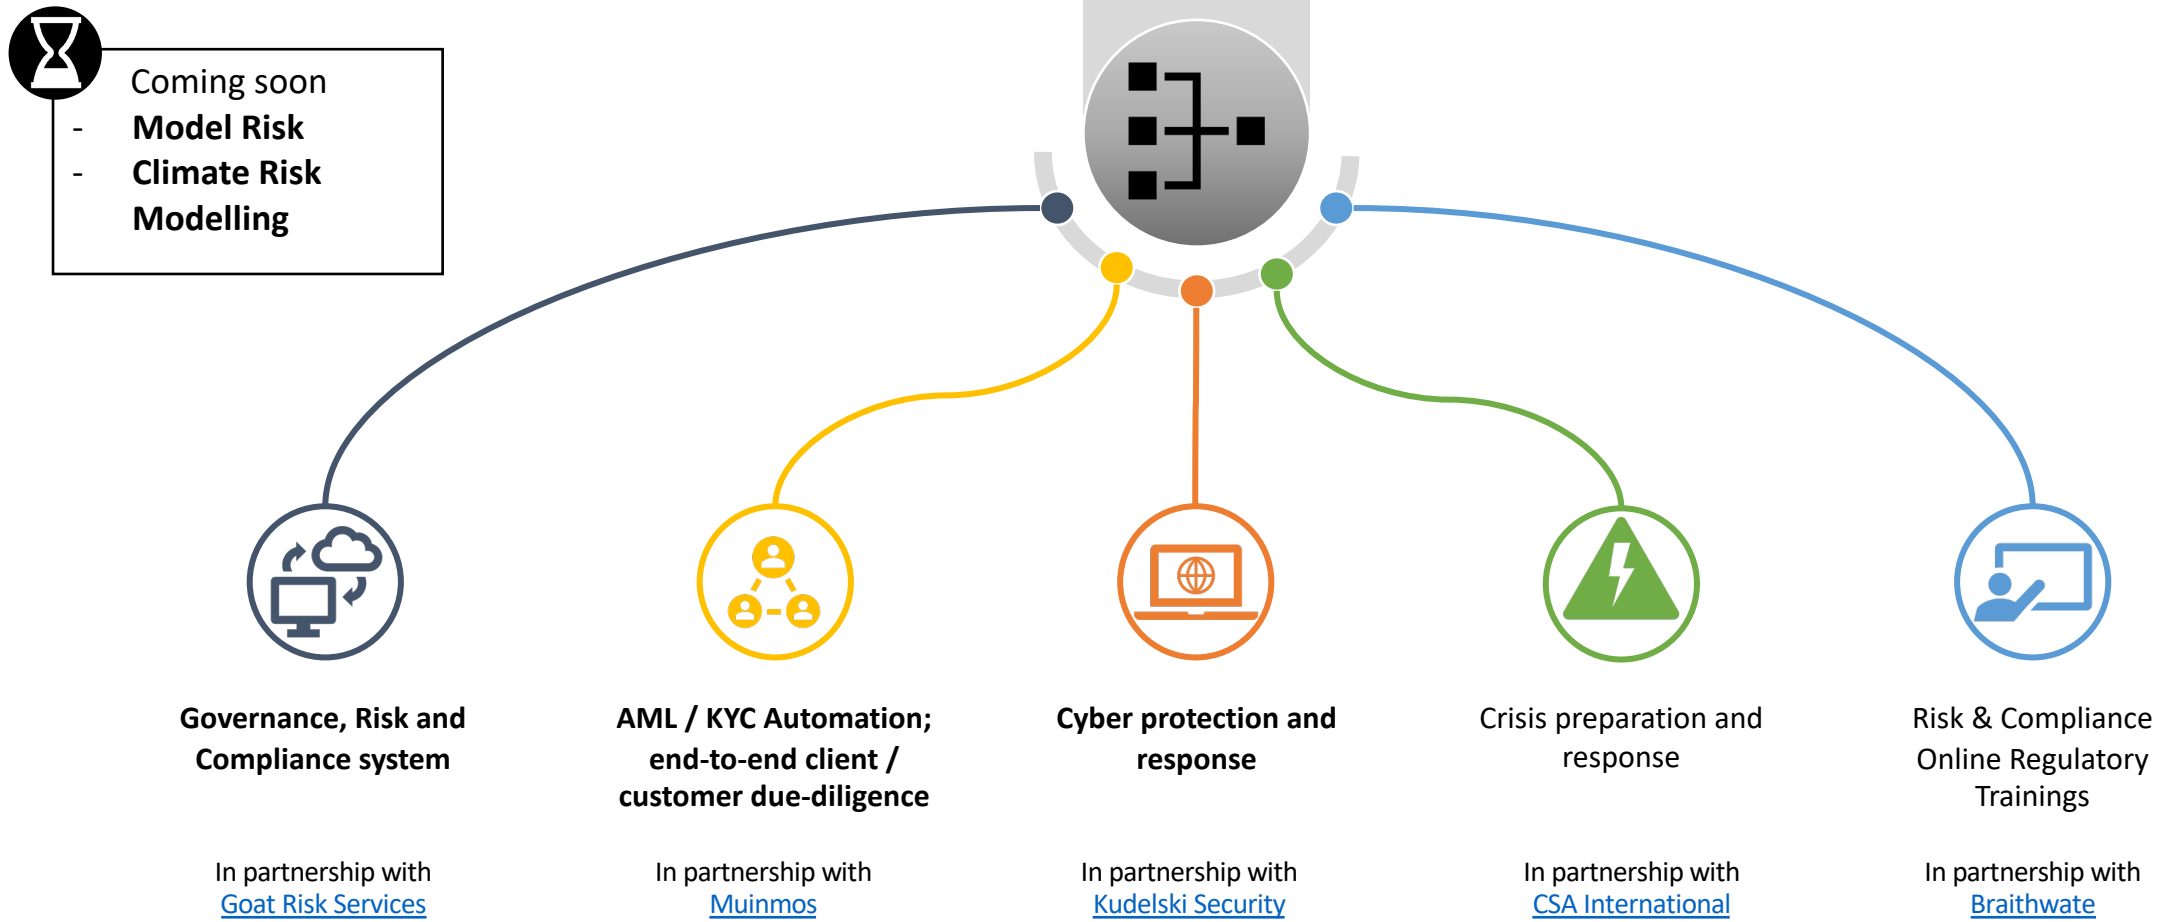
Coming soon
- Model Risk
- Climate Risk Modelling

Governance, Risk and Compliance system

In partnership with
Goat Risk Services

AML / KYC Automation; end-to-end client / customer due-diligence

In partnership with
Muinmos

Cyber protection and response

In partnership with
Kudelski Security

Crisis preparation and response

In partnership with
CSA International

Risk & Compliance Online Regulatory Trainings

In partnership with
Braithwate